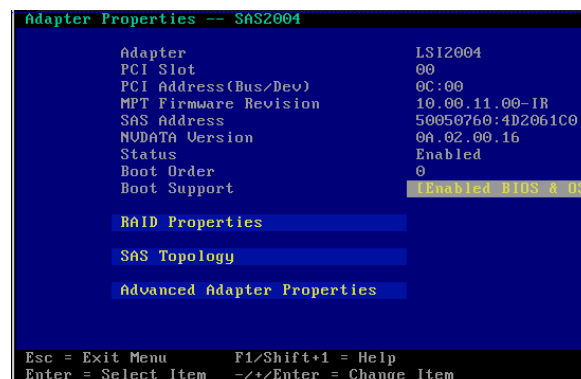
Adapter Properties -- SAS2004

| | |
|---|---|
| Adapter | LSI2004 |
| PCI Slot | 00 |
| PCI Address(Bus/Dev) | 0C:00 |
| MPT Firmware Revision | 10.00.11.00-IR |
| SAS Address | 50050760:4D2061C0 |
| NVDATA Version | 0A.02.00.16 |
| Status | Enabled |
| Boot Order | 0 |
| Boot Support | [Enabled BIOS & OS |

RAID Properties

SAS Topology

Advanced Adapter Properties

Esc = Exit Menu F1/Shift+1 = Help
Enter = Select Item -/+/Enter = Change Item